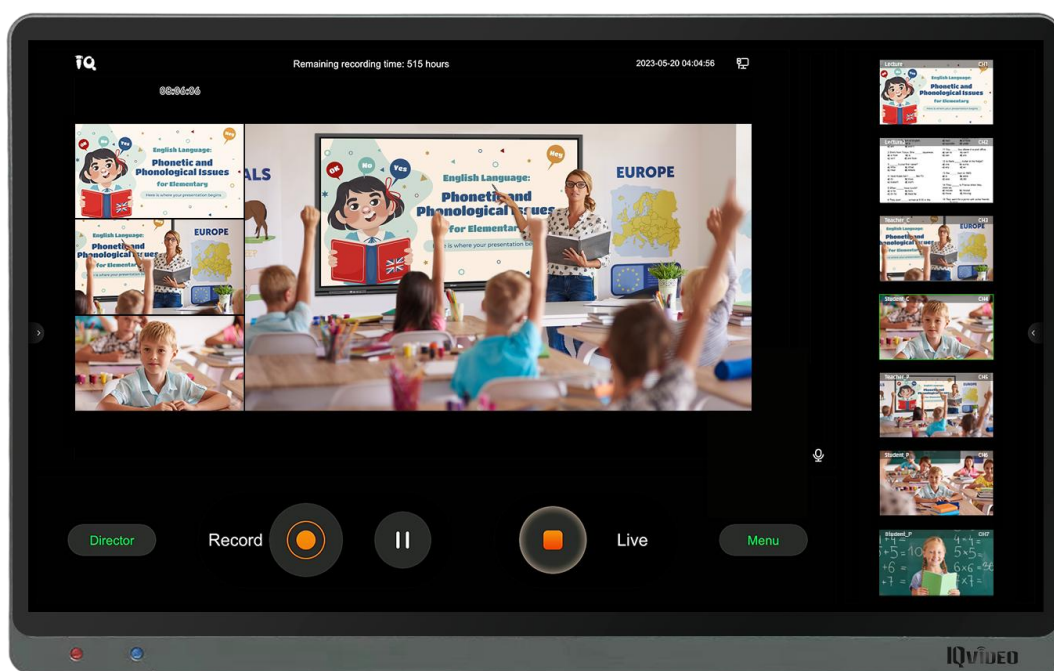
iQ

Remaining recording time: 515 hours

2023-05-20 04:04:56

00:06:06

English Language:
Phonetic and Phonological Issues
for Elementary
Here is where your presentation begins

OK No Yes Hey

EUROPE

ALS

Director

Record

Live

Menu

Lecture CH1

Lecture CH2

Teacher_C CH3

Student_C CH4

Teacher_P CH5

Student_P CH6

Student_P CH7

IQVIDEO